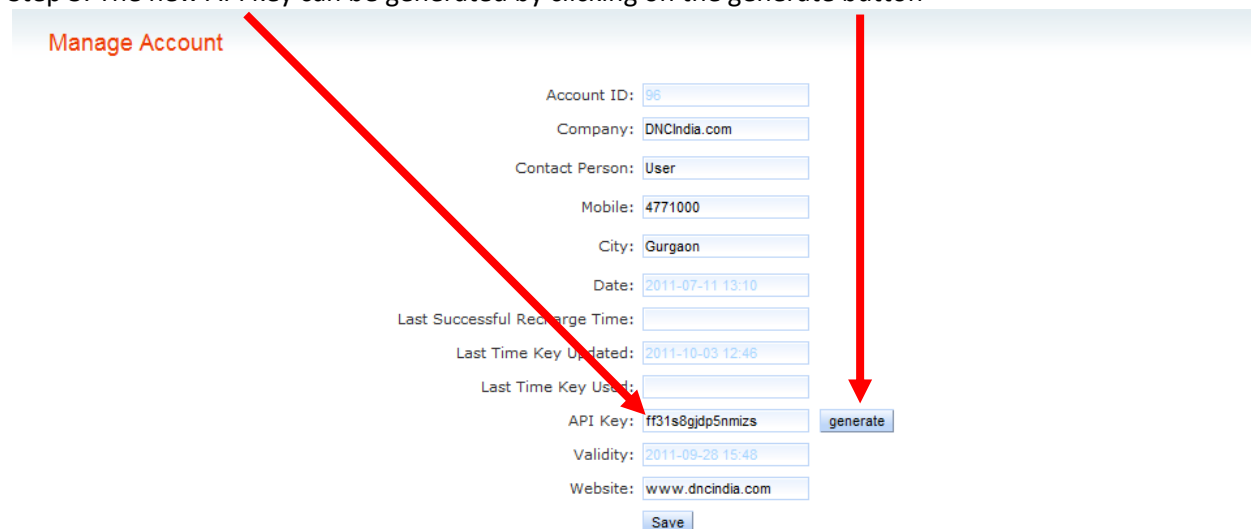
Step 3: The new API key can be generated by clicking on the generate button

Manage Account

Account ID: 96

Company: DNCIndia.com

Contact Person: User

Mobile: 4771000

City: Gurgaon

Date: 2011-07-11 13:10

Last Successful Recharge Time:

Last Time Key Updated: 2011-10-03 12:46

Last Time Key Used:

API Key: ff31s8gjdp5nmizs generate

Validity: 2011-09-28 15:48

Website: www.dncindia.com

Save